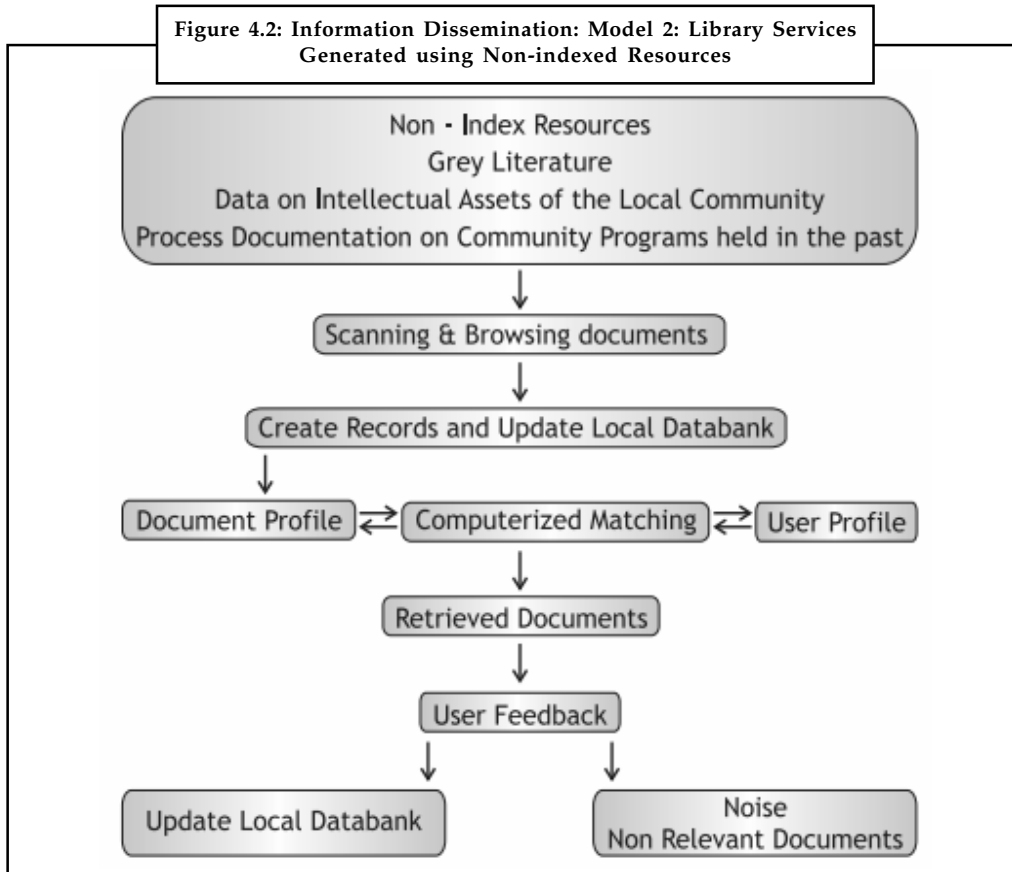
Figure 4.2: Information Dissemination: Model 2: Library Services Generated using Non-indexed Resources

Non - Index Resources
Grey Literature
Data on Intellectual Assets of the Local Community
Process Documentation on Community Programs held in the past

Scanning & Browsing documents

Create Records and Update Local Databank

Document Profile

Computerized Matching

User Profile

Retrieved Documents

User Feedback

Update Local Databank

Noise
Non Relevant Documents